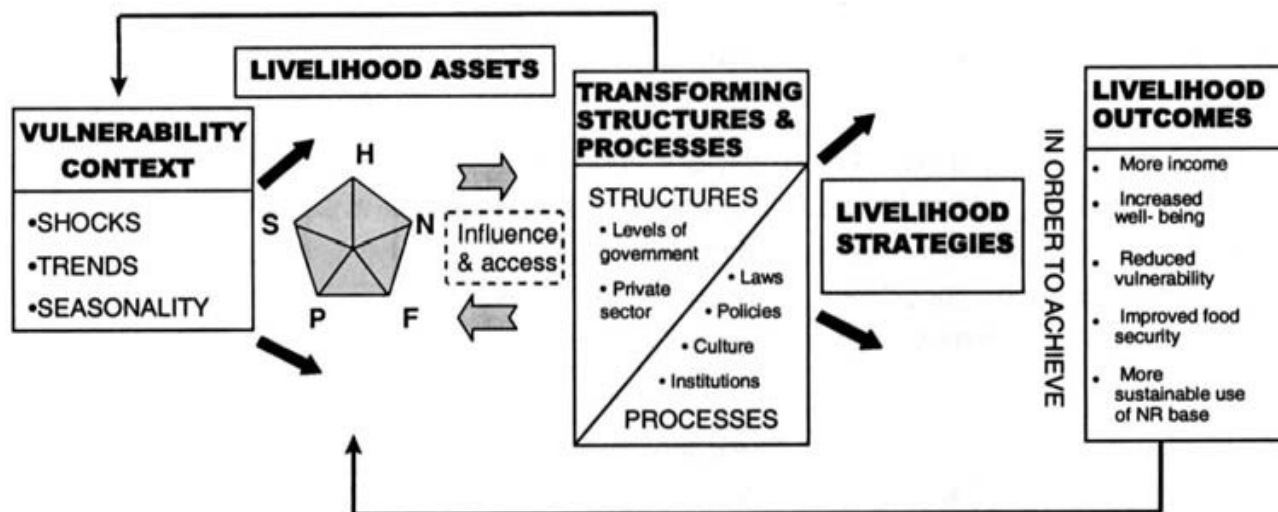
LIVELIHOOD ASSETS

VULNERABILITY CONTEXT

•SHOCKS
•TRENDS
•SEASONALITY

H
S
N
P
F

Influence & access

TRANSFORMING STRUCTURES & PROCESSES

STRUCTURES
• Levels of government
• Private sector
• Laws
• Policies
• Culture
• Institutions
PROCESSES

LIVELIHOOD STRATEGIES

IN ORDER TO ACHIEVE

LIVELIHOOD OUTCOMES

• More income
• Increased well- being
• Reduced vulnerability
• Improved food security
• More sustainable use of NR base